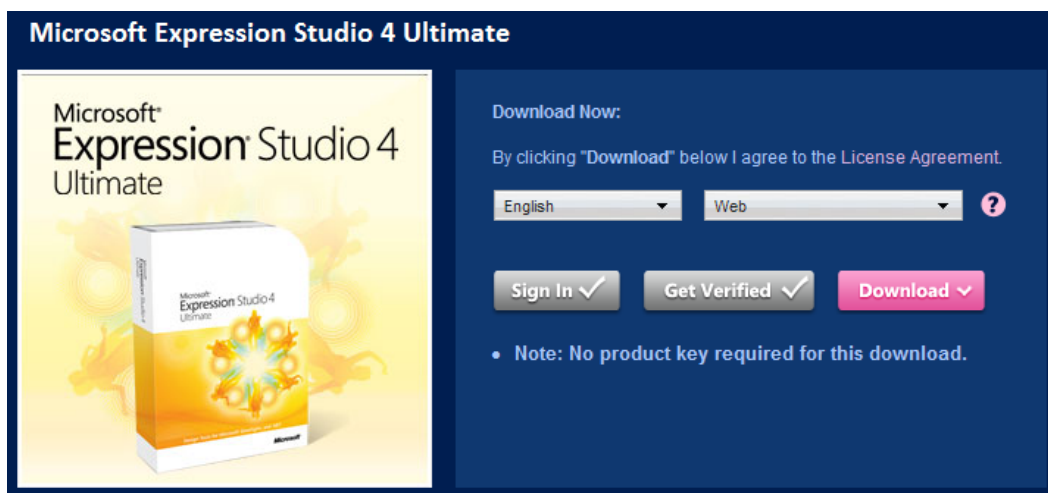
Microsoft Expression Studio 4 Ultimate

Microsoft®
Expression® Studio 4
Ultimate

Microsoft Expression Studio 4 Ultimate

Microsoft

Download Now:

By clicking "Download" below I agree to the License Agreement.

English
Web
?

Sign In
Get Verified
Download

• Note: No product key required for this download.